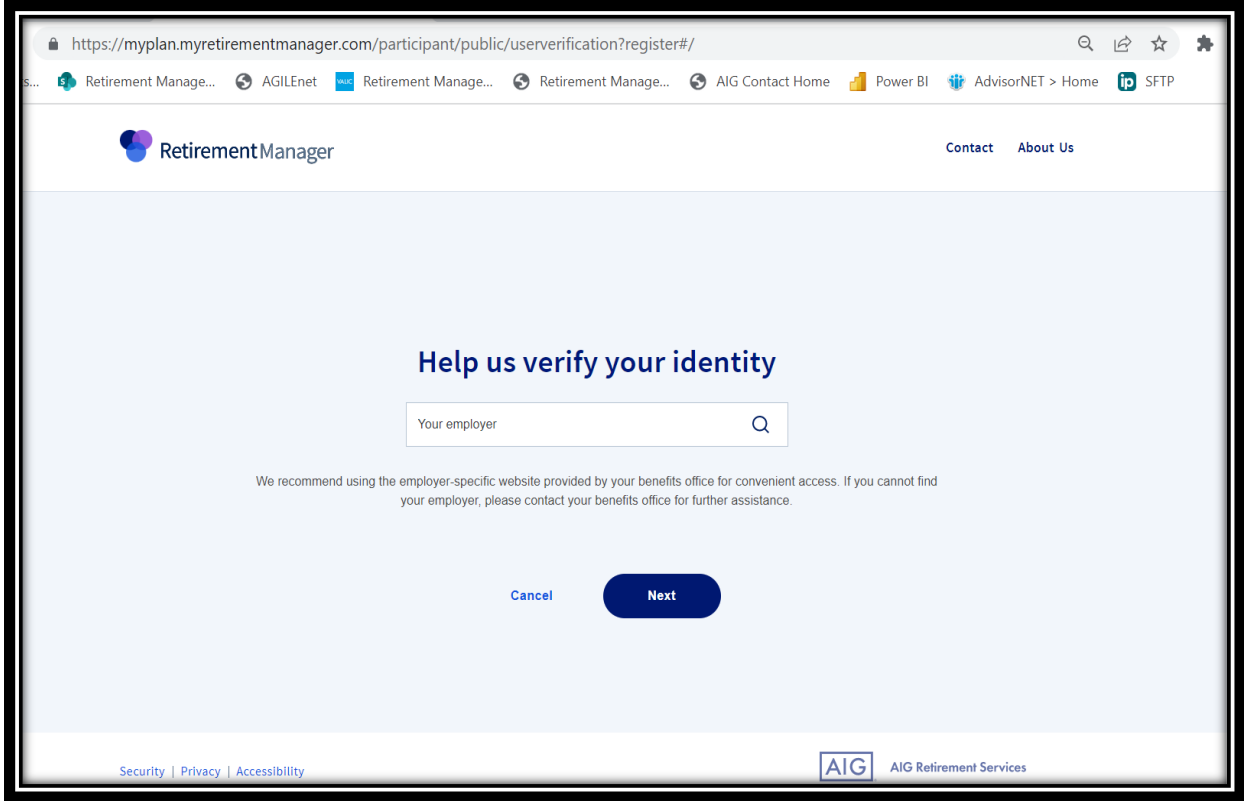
https://myplan.myretirementmanager.com/participant/public/userverification?register#/

s... Retirement Manage... AGILEnet Retirement Manage... Retirement Manage... AIG Contact Home Power BI AdvisorNET > Home SFTP

Retirement Manager

Contact About Us

Help us verify your identity

Your employer

We recommend using the employer-specific website provided by your benefits office for convenient access. If you cannot find your employer, please contact your benefits office for further assistance.

Cancel Next

Security | Privacy | Accessibility

AIG AIG Retirement Services